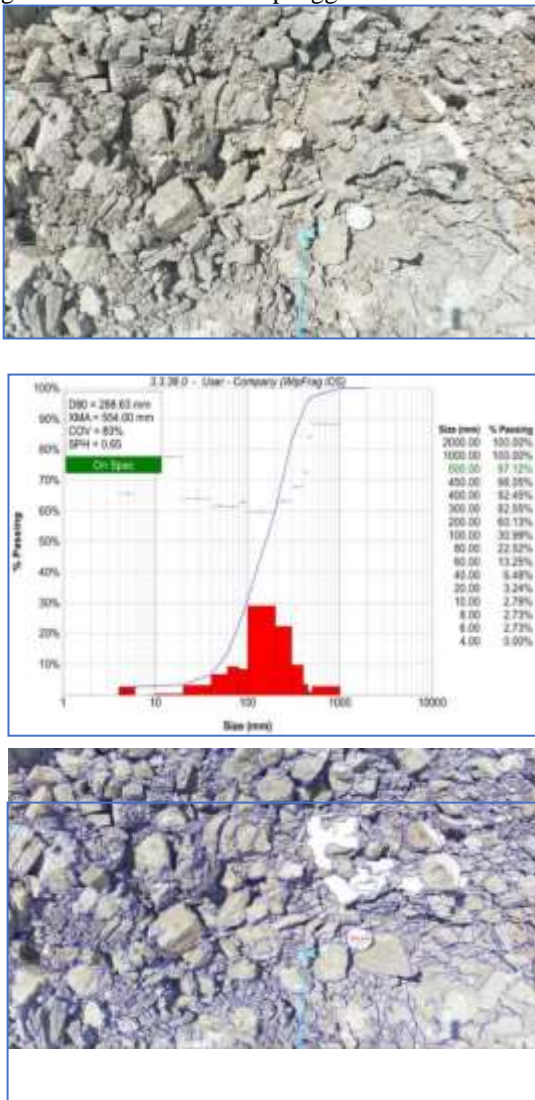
3.3.38.0 - User - Company (WipFrag IOS)

D80 = 288.63 mm
XMA = 554.00 mm
COV = 83%
SPH = 0.65

On Spec

100%
90%
80%
70%
60%
50%
40%
30%
20%
10%

% Passing

1
10
100
1000
10000

Size (mm)

| Size (mm) | % Passing |
|---|---|
| 2000.00 | 100.00% |
| 1000.00 | 100.00% |
| 500.00 | 97.12% |
| 450.00 | 96.05% |
| 400.00 | 92.45% |
| 300.00 | 82.55% |
| 200.00 | 60.13% |
| 100.00 | 30.99% |
| 80.00 | 22.52% |
| 60.00 | 13.25% |
| 40.00 | 5.48% |
| 20.00 | 3.24% |
| 10.00 | 2.79% |
| 8.00 | 2.73% |
| 6.00 | 2.73% |
| 4.00 | 0.00% |